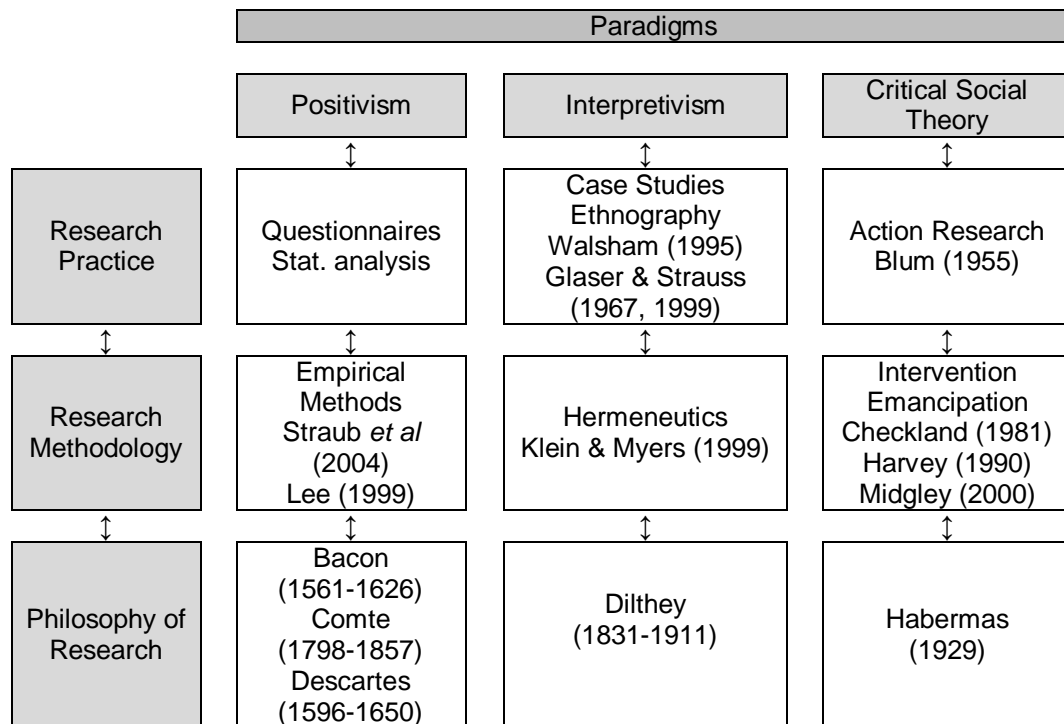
Paradigms

Positivism

Interpretivism

Critical Social Theory

Research Practice

Questionnaires Stat. analysis

Case Studies Ethnography Walsham (1995) Glaser & Strauss (1967, 1999)

Action Research Blum (1955)

Research Methodology

Empirical Methods Straub *et al* (2004) Lee (1999)

Hermeneutics Klein & Myers (1999)

Intervention Emancipation Checkland (1981) Harvey (1990) Midgley (2000)

Philosophy of Research

Bacon (1561-1626) Comte (1798-1857) Descartes (1596-1650)

Dilthey (1831-1911)

Habermas (1929)